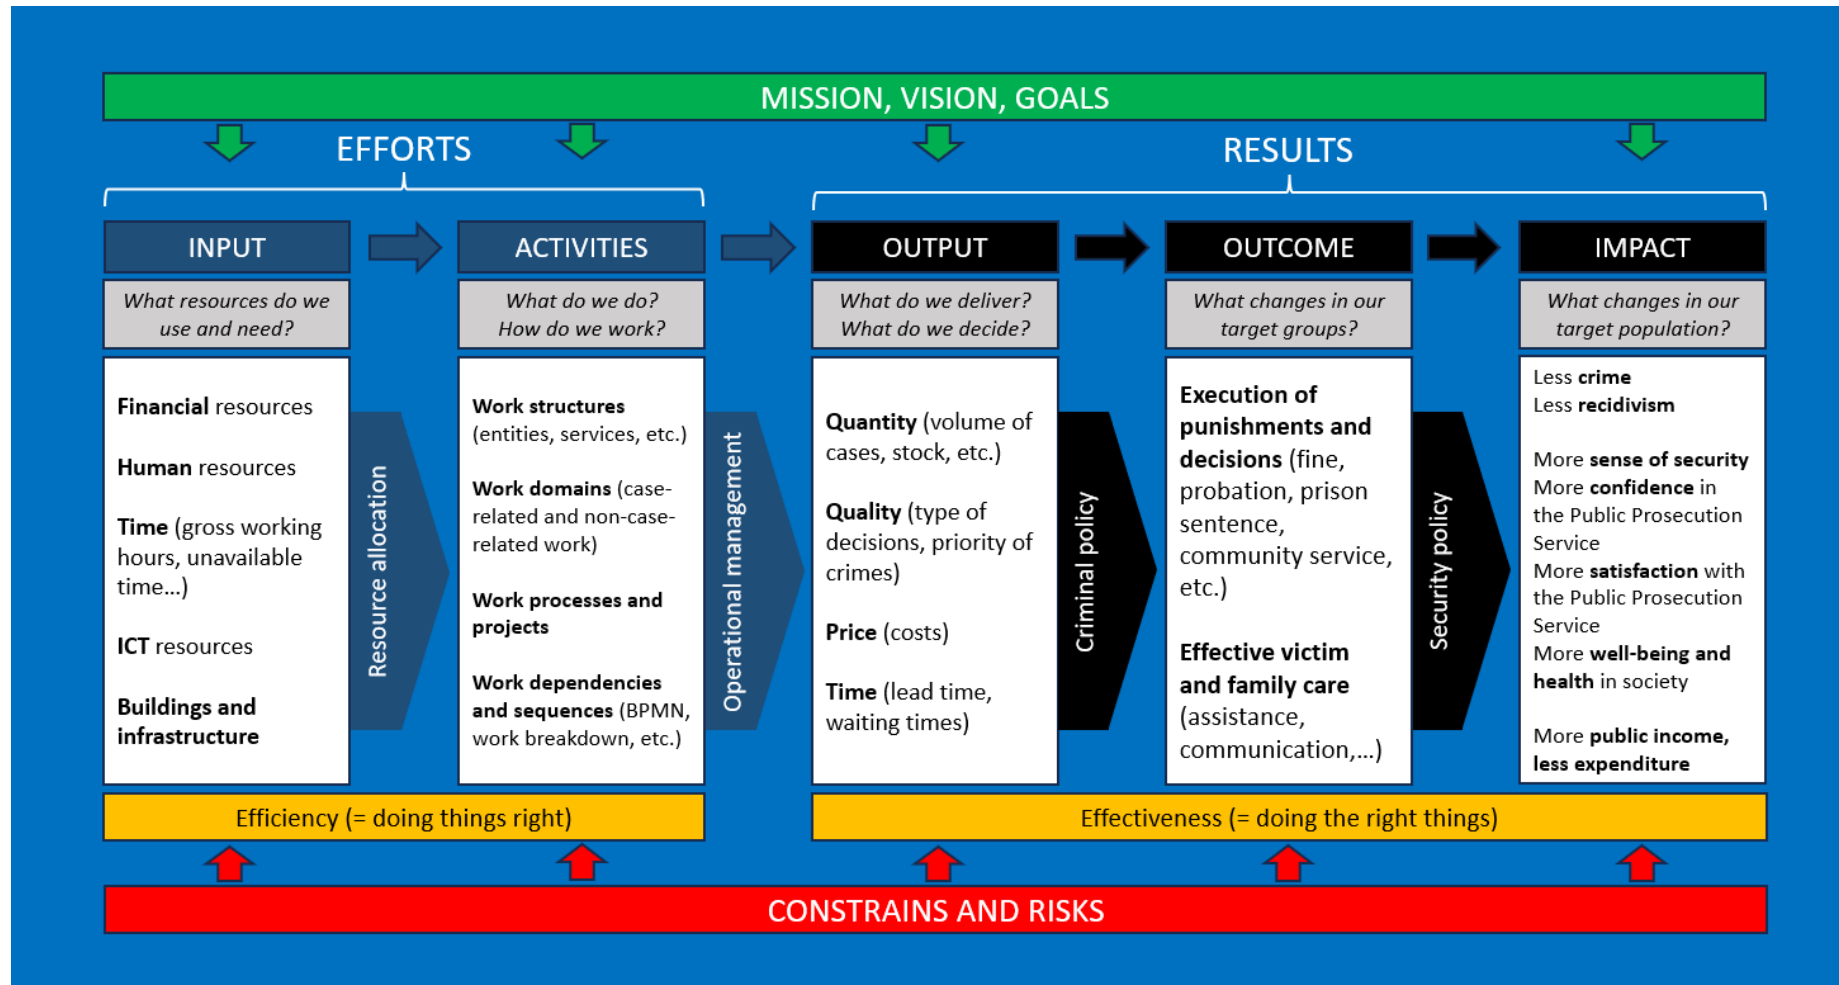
MISSION, VISION, GOALS

EFFORTS

RESULTS

INPUT

What resources do we use and need?

Financial resources

Human resources

Time (gross working hours, unavailable time…)

ICT resources

Buildings and infrastructure

Resource allocation

ACTIVITIES

What do we do? How do we work?

Work structures (entities, services, etc.)

Work domains (case-related and non-case-related work)

Work processes and projects

Work dependencies and sequences (BPMN, work breakdown, etc.)

Operational management

OUTPUT

What do we deliver? What do we decide?

Quantity (volume of cases, stock, etc.)

Quality (type of decisions, priority of crimes)

Price (costs)

Time (lead time, waiting times)

Criminal policy

OUTCOME

What changes in our target groups?

Execution of punishments and decisions (fine, probation, prison sentence, community service, etc.)

Effective victim and family care (assistance, communication,…)

Security policy

IMPACT

What changes in our target population?

Less crime
Less recidivism

More sense of security
More confidence in the Public Prosecution Service
More satisfaction with the Public Prosecution Service
More well-being and health in society

More public income, less expenditure

Efficiency (= doing things right)

Effectiveness (= doing the right things)

CONSTRAINS AND RISKS